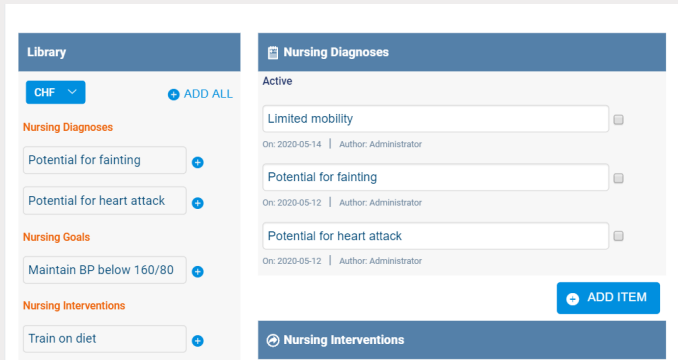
Library

CHF

ADD ALL

Nursing Diagnoses

Potential for fainting

Potential for heart attack

Nursing Goals

Maintain BP below 160/80

Nursing Interventions

Train on diet

Nursing Diagnoses

Active

Limited mobility

On: 2020-05-14 | Author: Administrator

Potential for fainting

On: 2020-05-12 | Author: Administrator

Potential for heart attack

On: 2020-05-12 | Author: Administrator

ADD ITEM

Nursing Interventions